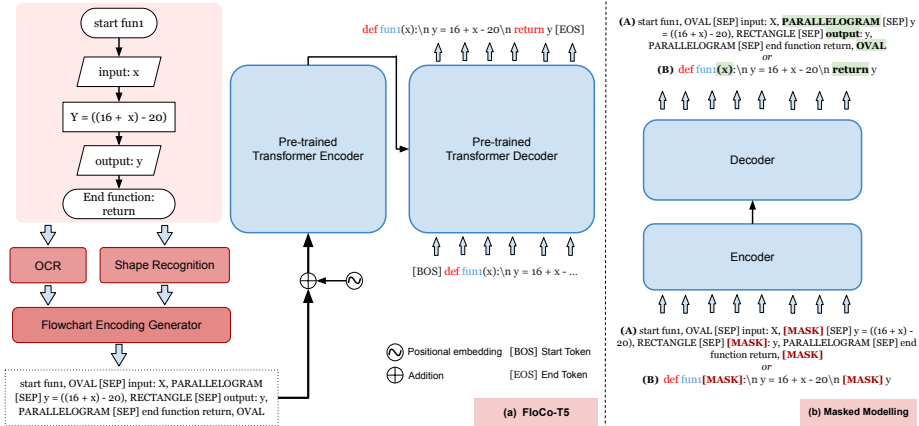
start fun1

input: x

Y = ((16 + x) - 20)

output: y

End function: return

OCR

Shape Recognition

Flowchart Encoding Generator

start fun1, OVAL [SEP] input: X, PARALLELOGRAM [SEP] y = ((16 + x) - 20), RECTANGLE [SEP] output: y, PARALLELOGRAM [SEP] end function return, OVAL

Pre-trained Transformer Encoder

def fun1(x):\n y = 16 + x - 20\n return y [EOS]

Pre-trained Transformer Decoder

[BOS] def fun1(x):\n y = 16 + x - ...

Positional embedding [BOS] Start Token

Addition [EOS] End Token

(a) FloCo-T5

(A) start fun1, OVAL [SEP] input: X, PARALLELOGRAM [SEP] y = ((16 + x) - 20), RECTANGLE [SEP] output: y, PARALLELOGRAM [SEP] end function return, OVAL

or

(B) def fun1(x):\n y = 16 + x - 20\n return y

Decoder

Encoder

(A) start fun1, OVAL [SEP] input: X, [MASK] [SEP] y = ((16 + x) - 20), RECTANGLE [SEP] [MASK]: y, PARALLELOGRAM [SEP] end function return, [MASK]

or

(B) def fun1[MASK]:\n y = 16 + x - 20\n [MASK] y

(b) Masked Modelling